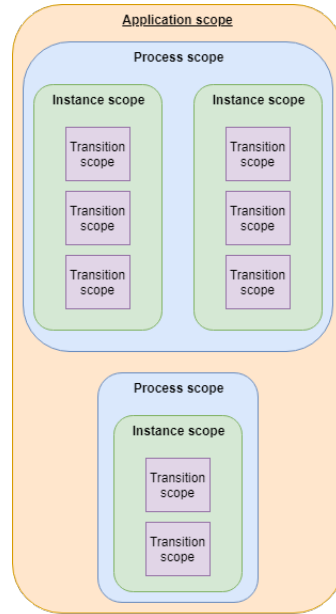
Application scope

Process scope

Instance scope

Transition scope

Transition scope

Transition scope

Instance scope

Transition scope

Transition scope

Transition scope

Process scope

Instance scope

Transition scope

Transition scope